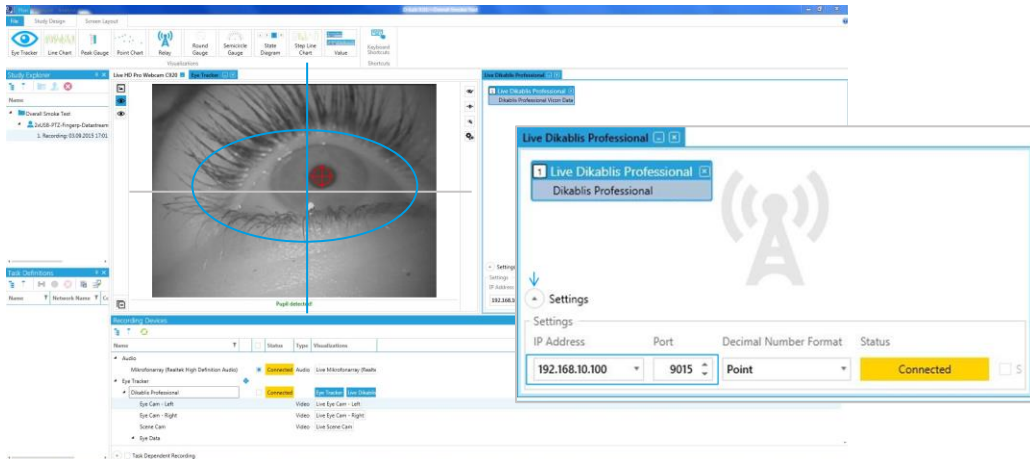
File Study Design Screen Layout

Eye Tracker Line Chart Peak Gauge Point Chart Relay Round Gauge Semicircle Gauge State Diagram Step Line Chart Value Keyboard Shortcuts

Visualizations Shortcuts

Study Explorer

Name

Overall Stroke Test

2xUSB-PTZ-Fingerp-Datastream

1. Recording: 03.09.2015 17:01

Task Definitions

Name Network Name Co

Live HD Pro Webcam C920 Eye Tracker

Pupil detected!

Live Dikablis Professional

Live Dikablis Professional

Dikablis Professional Vision Data

Settings

IP Address

192.168.1

Recording Devices

| Name | Status | Type | Visualizations |
|---|---|---|---|
| Audio | | | |
| Mikrofonarray (Realtek High Definition Audio) | Connected | Audio | Live Mikrofonarray (Realte |
| Eye Tracker | | | |
| Dikablis Professional | Connected | | Eye Tracker Live Dikablis |
| Eye Cam - Left | | Video | Live Eye Cam - Left |
| Eye Cam - Right | | Video | Live Eye Cam - Right |
| Scene Cam | | Video | Live Scene Cam |
| Eye Data | | | |

Task Dependent Recording

Live Dikablis Professional

1 Live Dikablis Professional

Dikablis Professional

Settings

Settings

| IP Address | Port | Decimal Number Format | Status |
|---|---|---|---|
| 192.168.10.100 | 9015 | Point | Connected |

S